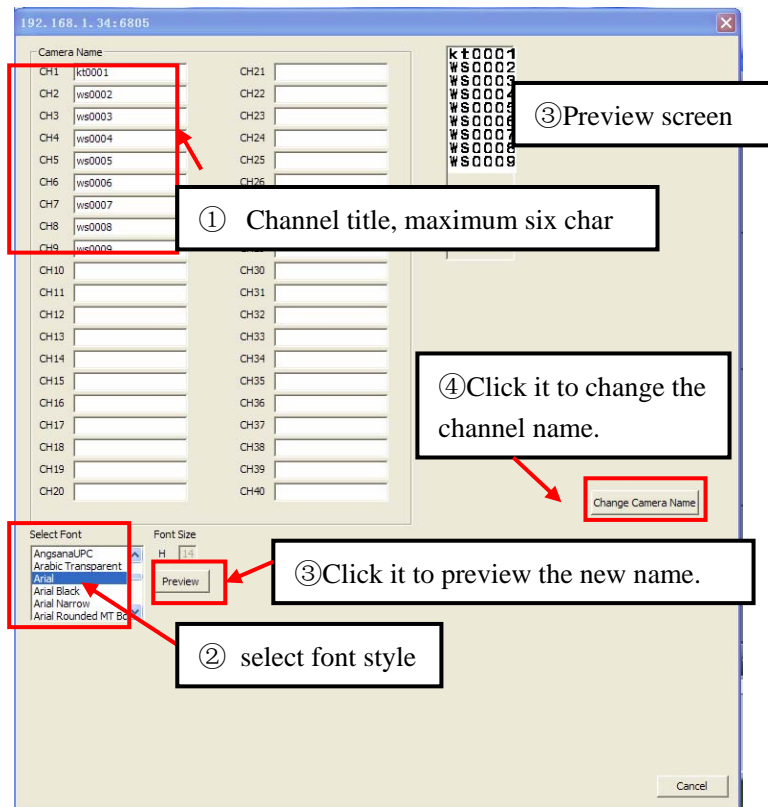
192.168.1.34:6805

Camera Name

CH1 kt0001
CH2 ws0002
CH3 ws0003
CH4 ws0004
CH5 ws0005
CH6 ws0006
CH7 ws0007
CH8 ws0008
CH9 ws0009
CH10
CH11
CH12
CH13
CH14
CH15
CH16
CH17
CH18
CH19
CH20

CH21
CH22
CH23
CH24
CH25
CH26
CH30
CH31
CH32
CH33
CH34
CH35
CH36
CH37
CH38
CH39
CH40

kt0001
WS0002
WS0003
WS0004
WS0005
WS0006
WS0007
WS0008
WS0009

③Preview screen

① Channel title, maximum six char

④Click it to change the channel name.

Change Camera Name

Select Font
AngsanaUPC
Arabic Transparent
Arial
Arial Black
Arial Narrow
Arial Rounded MT Bo

Font Size
H 14

Preview

③Click it to preview the new name.

② select font style

Cancel